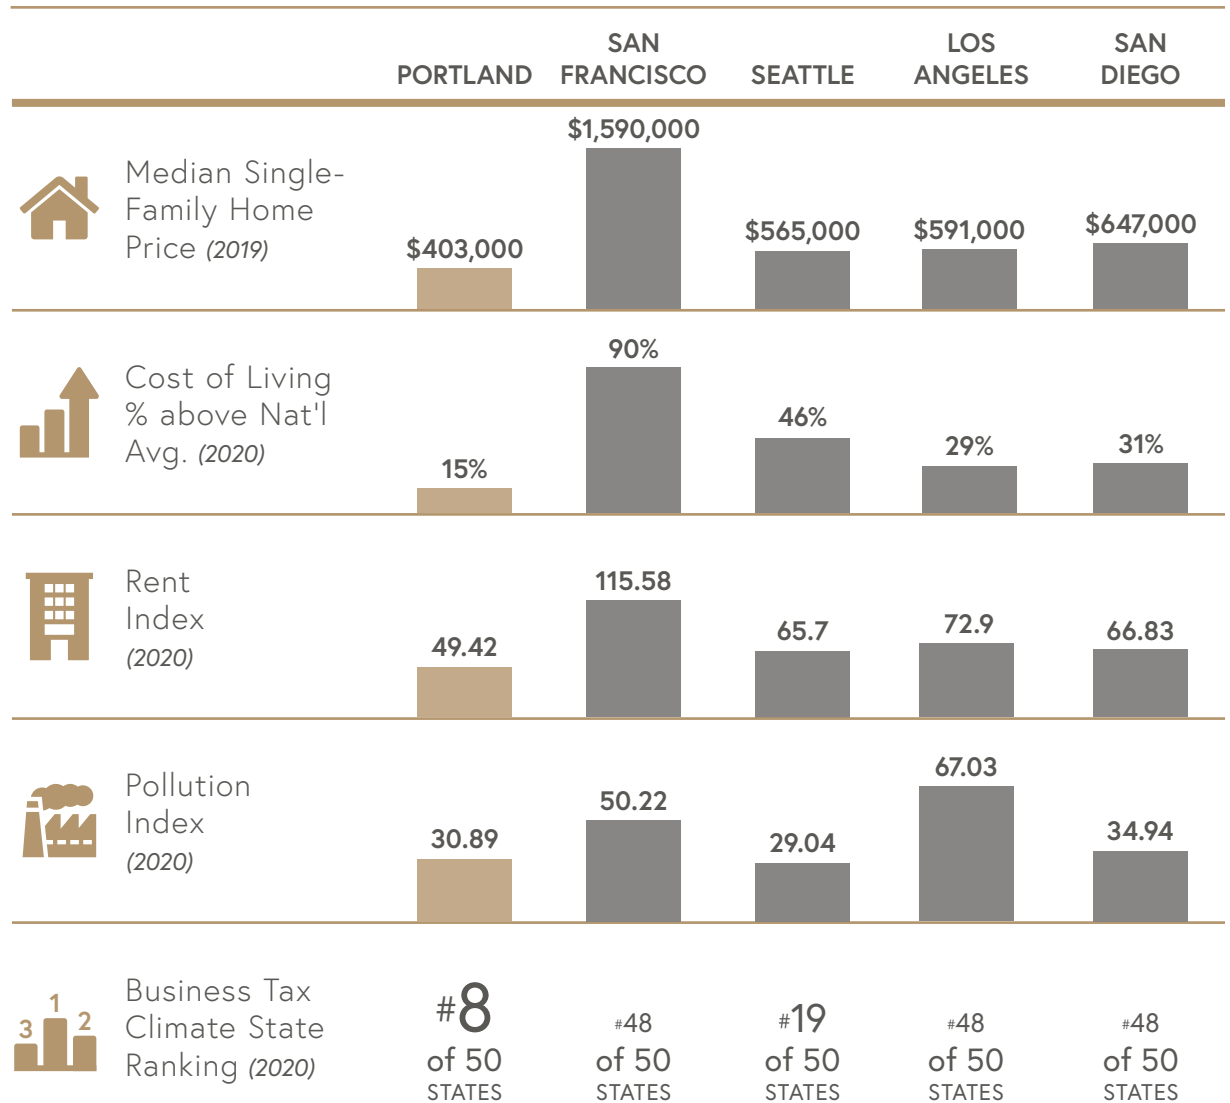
| | PORTLAND | SAN FRANCISCO | SEATTLE | LOS ANGELES | SAN DIEGO |
|---|---|---|---|---|---|
| Median Single-Family Home Price *(2019)* | \$403,000 | \$1,590,000 | \$565,000 | \$591,000 | \$647,000 |
| Cost of Living % above Nat'l Avg. *(2020)* | 15% | 90% | 46% | 29% | 31% |
| Rent Index *(2020)* | 49.42 | 115.58 | 65.7 | 72.9 | 66.83 |
| Pollution Index *(2020)* | 30.89 | 50.22 | 29.04 | 67.03 | 34.94 |
| Business Tax Climate State Ranking *(2020)* | #8 of 50 STATES | #48 of 50 STATES | #19 of 50 STATES | #48 of 50 STATES | #48 of 50 STATES |

3 1 2